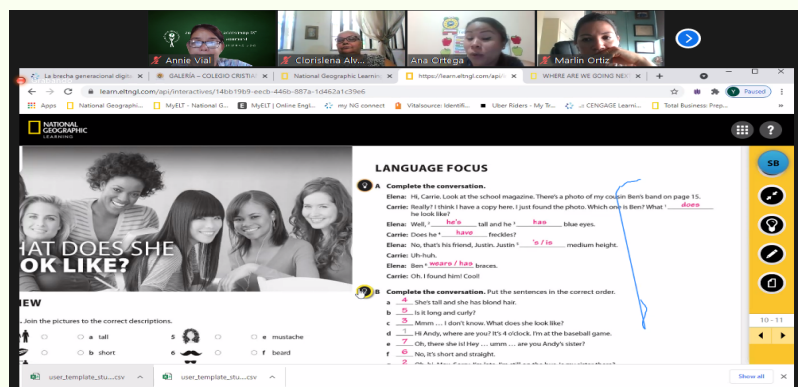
Annie Vial
Clorislena Alv...
Ana Ortega
Marlin Ortiz

La brecha generacional digi ×
GALERÍA – COLEGIO CRISTIA ×
National Geographic Learnin ×
https://learn.eltngl.com/api/ ×
WHERE ARE WE GOING NEX ×
+

learn.eltngl.com/api/interactives/14bb19b9-eecb-446b-887a-1d462a1c39e6

Paused

Apps
National Geographi...
MyELT - National G...
MyELT | Online Engl...
my NG connect
Vitalsource: Identifi...
Uber Riders - My Tr...
CENGAGE Learni...
Total Business: Prep...

NATIONAL GEOGRAPHIC LEARNING

HAT DOES SHE
OK LIKE?

IEW

. Join the pictures to the correct descriptions.

a tall
b short
5
6
e mustache
f beard

LANGUAGE FOCUS

A Complete the conversation.

Elena: Hi, Carrie. Look at the school magazine. There's a photo of my cousin Ben's band on page 15.

Carrie: Really? I think I have a copy here. I just found the photo. Which one is Ben? What ¹ does he look like?

Elena: Well, ² he's tall and he ³ has blue eyes.

Carrie: Does he ⁴ have freckles?

Elena: No, that's his friend, Justin. Justin ⁵ 's / is medium height.

Carrie: Uh-huh.

Elena: Ben ⁶ wears / has braces.

Carrie: Oh. I found him! Cool!

B Complete the conversation. Put the sentences in the correct order.

a 4 She's tall and she has blond hair.
b 5 Is it long and curly?
c 3 Mmm ... I don't know. What does she look like?
d 1 Hi Andy, where are you? It's 4 o'clock. I'm at the baseball game.
e 7 Oh, there she is! Hey ... umm ... are you Andy's sister?
f 6 No, it's short and straight.
g 2 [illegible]

SB

10 - 11

user_template_stu....csv
user_template_stu....csv
Show all